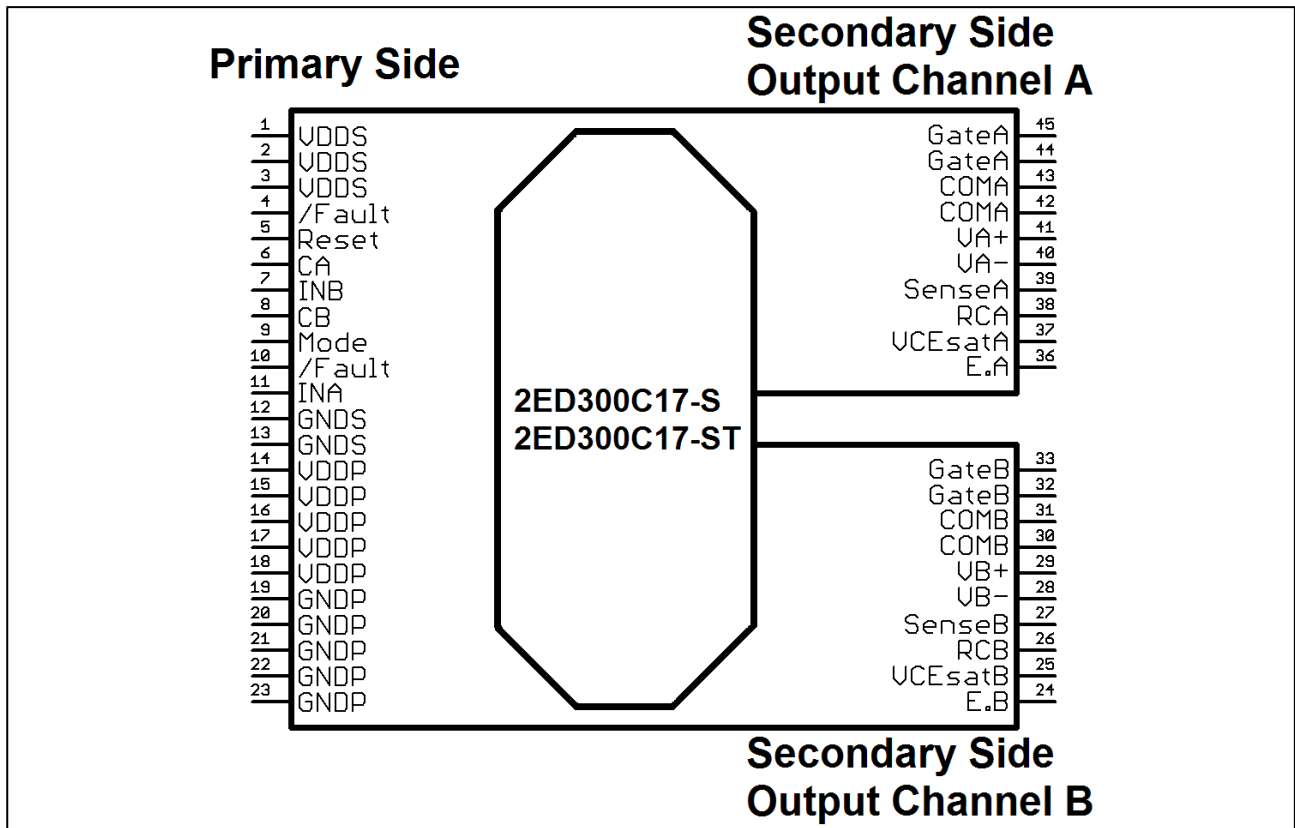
Primary Side

Secondary Side
Output Channel A

1 VDDS
2 VDDS
3 VDDS
4 /Fault
5 Reset
6 CA
7 INB
8 CB
9 Mode
10 /Fault
11 INA
12 GNDS
13 GNDS
14 VDDP
15 VDDP
16 VDDP
17 VDDP
18 VDDP
19 GNDP
20 GNDP
21 GNDP
22 GNDP
23 GNDP

2ED300C17-S
2ED300C17-ST

GateA 45
GateA 44
COMA 43
COMA 42
VA+ 41
VA- 40
SenseA 39
RCA 38
VCEsatA 37
E.A 36

GateB 33
GateB 32
COMB 31
COMB 30
VB+ 29
VB- 28
SenseB 27
RCB 26
VCEsatB 25
E.B 24

Secondary Side
Output Channel B